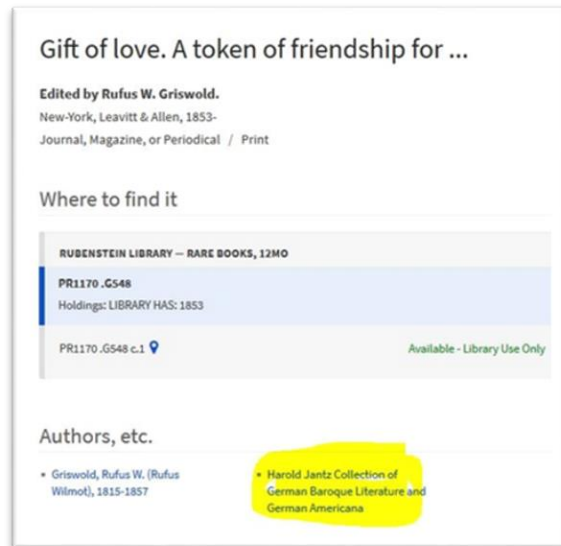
Gift of love. A token of friendship for ...

Edited by Rufus W. Griswold.
New-York, Leavitt & Allen, 1853-
Journal, Magazine, or Periodical / Print

Where to find it

RUBENSTEIN LIBRARY — RARE BOOKS, 12MO

PR1170 .G548
Holdings: LIBRARY HAS: 1853

PR1170 .G548 c.1

Available - Library Use Only

Authors, etc.

• Griswold, Rufus W. (Rufus Wilmot), 1815-1857

• Harold Jantz Collection of German Baroque Literature and German Americana